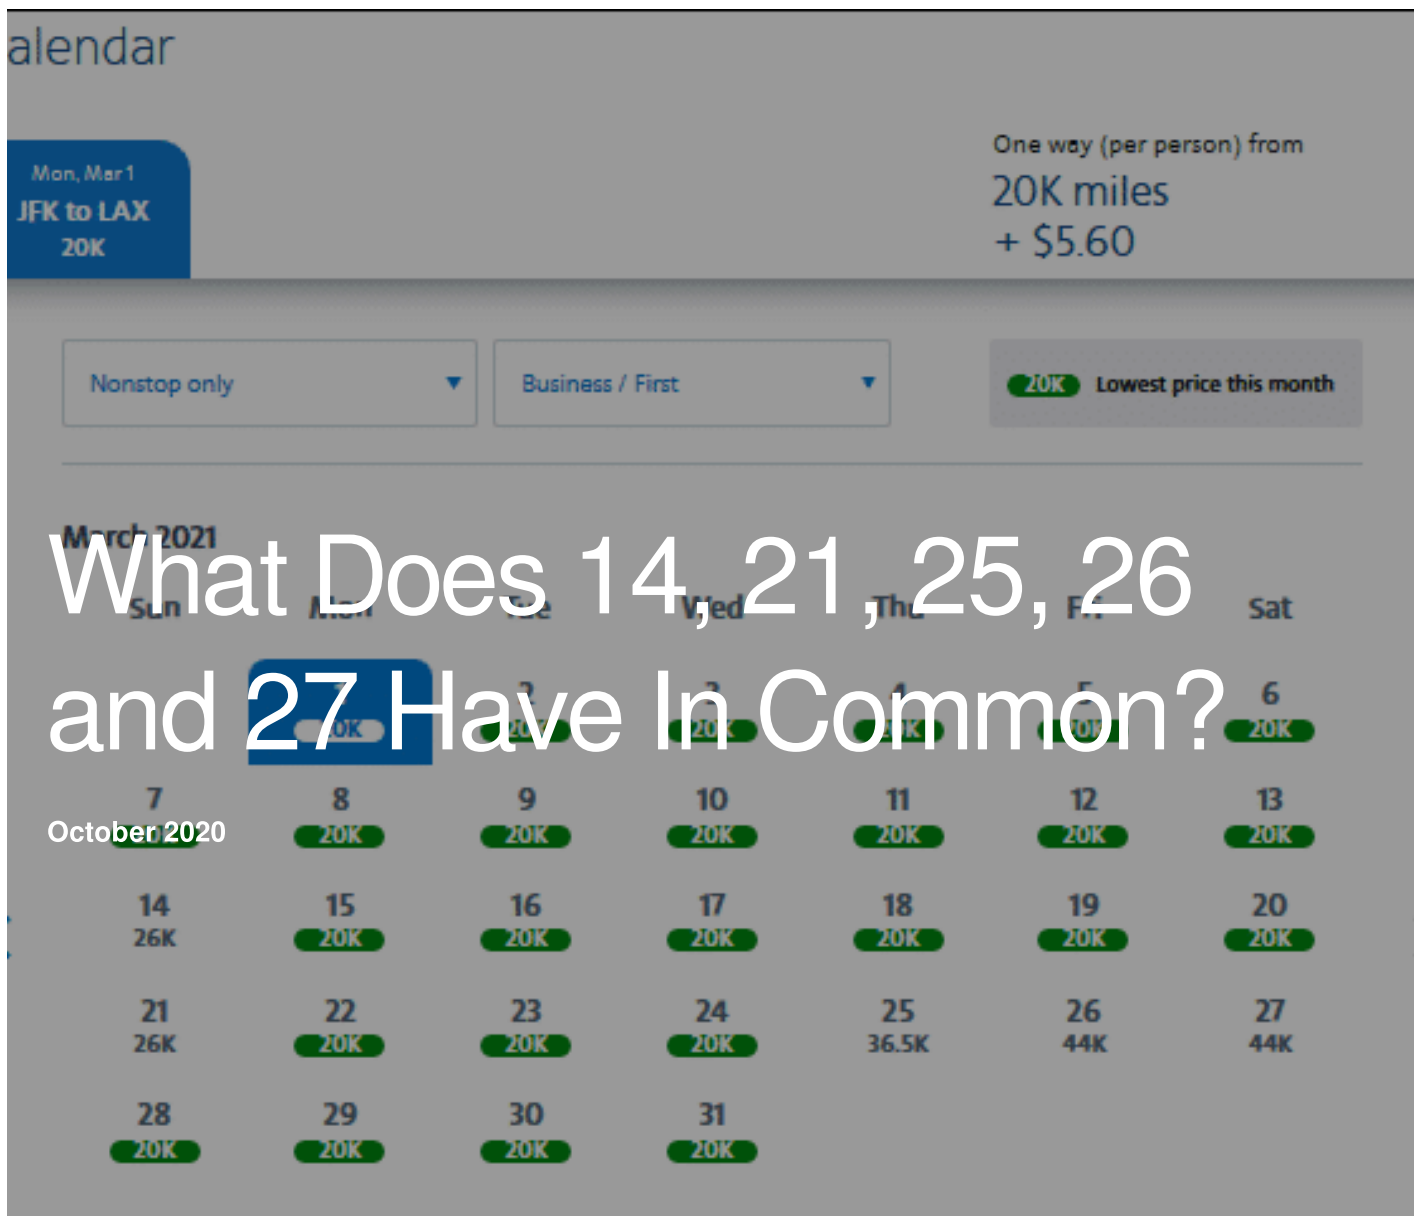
alendar

Mon, Mar 1
JFK to LAX
20K

One way (per person) from
20K miles
+ $5.60

Nonstop only

Business / First

20K Lowest price this month

March 2021

What Does 14, 21, 25, 26 and 27 Have In Common?

October 2020

| Sun | Mon | Tue | Wed | Thu | Fri | Sat |
|---|---|---|---|---|---|---|
| | 1 20K | 2 20K | 3 20K | 4 20K | 5 20K | 6 20K |
| 7 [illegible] | 8 20K | 9 20K | 10 20K | 11 20K | 12 20K | 13 20K |
| 14 26K | 15 20K | 16 20K | 17 20K | 18 20K | 19 20K | 20 20K |
| 21 26K | 22 20K | 23 20K | 24 20K | 25 36.5K | 26 44K | 27 44K |
| 28 20K | 29 20K | 30 20K | 31 20K | | | |